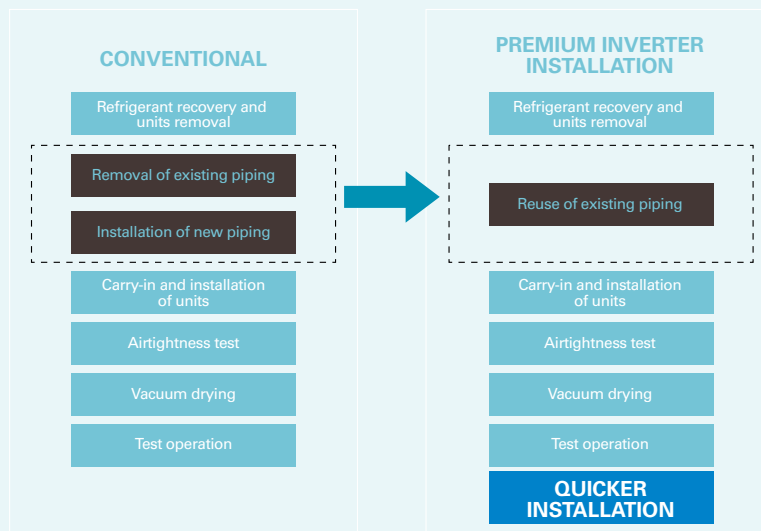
CONVENTIONAL

Refrigerant recovery and units removal

Removal of existing piping

Installation of new piping

Carry-in and installation of units

Airtightness test

Vacuum drying

Test operation

PREMIUM INVERTER INSTALLATION

Refrigerant recovery and units removal

Reuse of existing piping

Carry-in and installation of units

Airtightness test

Vacuum drying

Test operation

QUICKER INSTALLATION